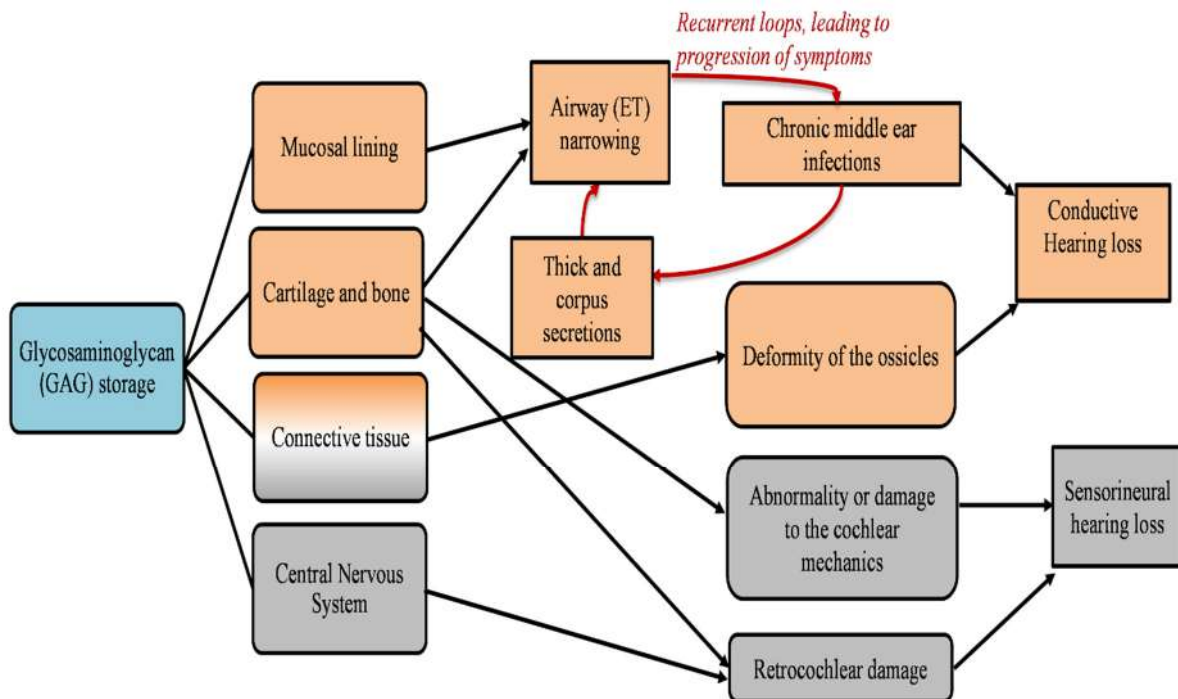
Glycosaminoglycan (GAG) storage

Mucosal lining

Cartilage and bone

Connective tissue

Central Nervous System

Airway (ET) narrowing

Recurrent loops, leading to progression of symptoms

Chronic middle ear infections

Thick and corpus secretions

Conductive Hearing loss

Deformity of the ossicles

Abnormality or damage to the cochlear mechanics

Sensorineural hearing loss

Retrocochlear damage